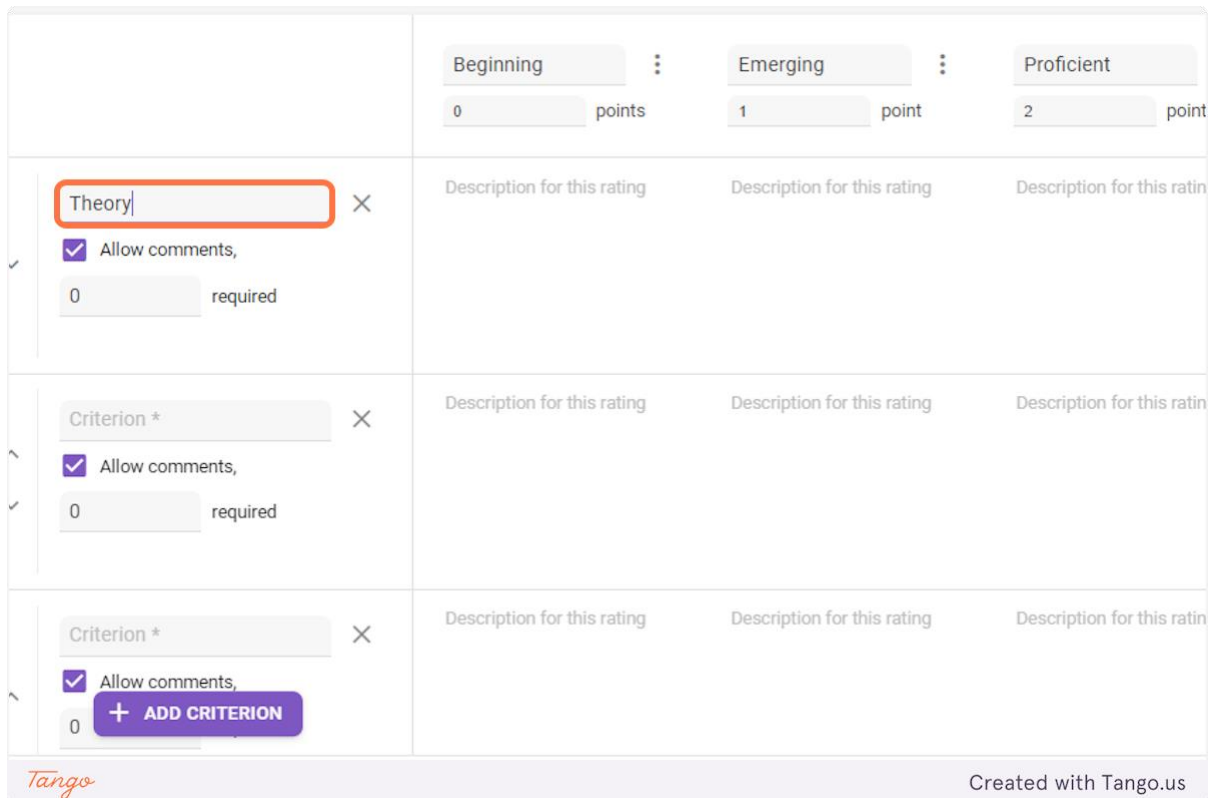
Beginning
0 points

Emerging
1 point

Proficient
2 point

Theory
Allow comments,
0 required

Description for this rating
Description for this rating
Description for this ratin

Criterion *
Allow comments,
0 required

Description for this rating
Description for this rating
Description for this ratin

Criterion *
Allow comments,
0

+ ADD CRITERION

Description for this rating
Description for this rating
Description for this ratin

Tango
Created with Tango.us